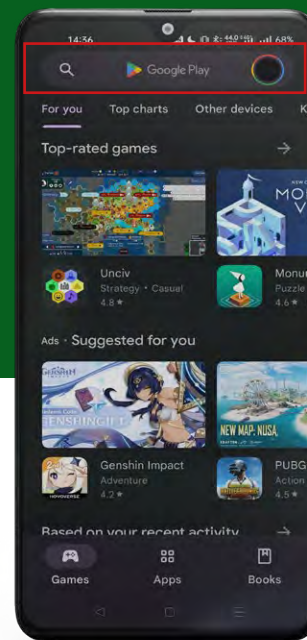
14:56 68%

Google Play

For you Top charts Other devices K

Top-rated games

MO V

Unciv
Strategy • Casual
4.8 ★

Monu
Puzzle
4.6 ★

Ads • Suggested for you

GENSHIN IMPACT

NEW MAP: NUSA

Genshin Impact
Adventure
4.2 ★

PUBG
Action
4.5 ★

Based on your recent activity

Games Apps Books